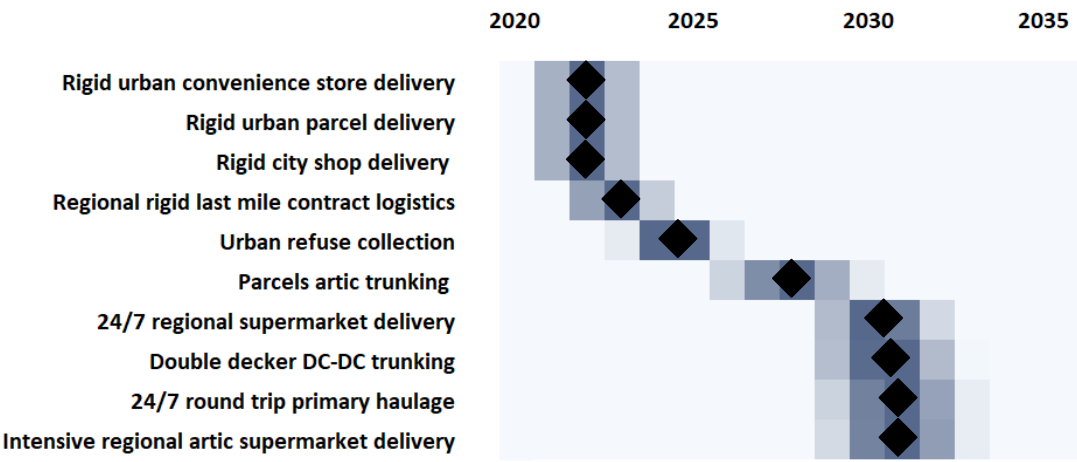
2020
2025
2030
2035

Rigid urban convenience store delivery
Rigid urban parcel delivery
Rigid city shop delivery
Regional rigid last mile contract logistics
Urban refuse collection
Parcels artic trunking
24/7 regional supermarket delivery
Double decker DC-DC trunking
24/7 round trip primary haulage
Intensive regional artic supermarket delivery